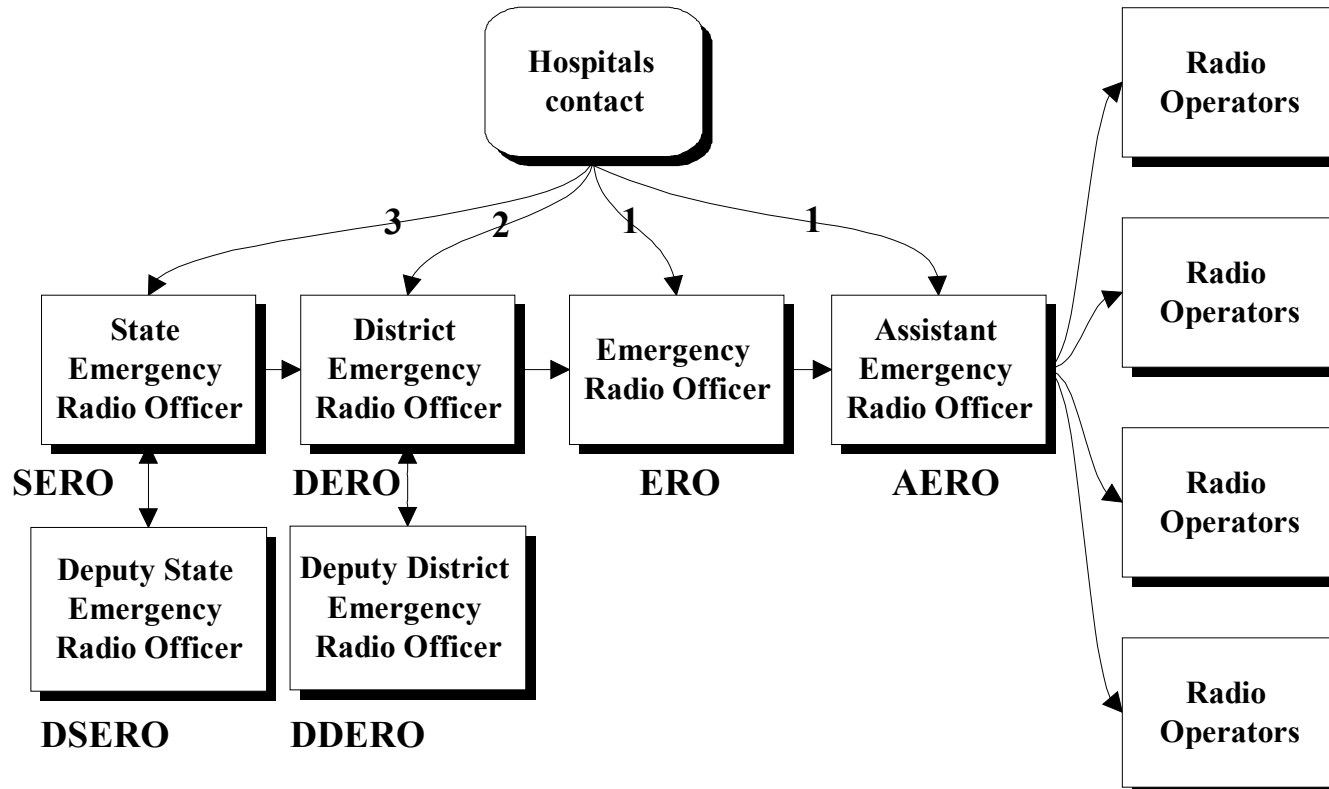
Hospitals contact

3

2

1

1

State Emergency Radio Officer

SERO

District Emergency Radio Officer

DERO

Emergency Radio Officer

ERO

Assistant Emergency Radio Officer

AERO

Radio Operators

Radio Operators

Radio Operators

Radio Operators

Deputy State Emergency Radio Officer

DSERO

Deputy District Emergency Radio Officer

DDERO